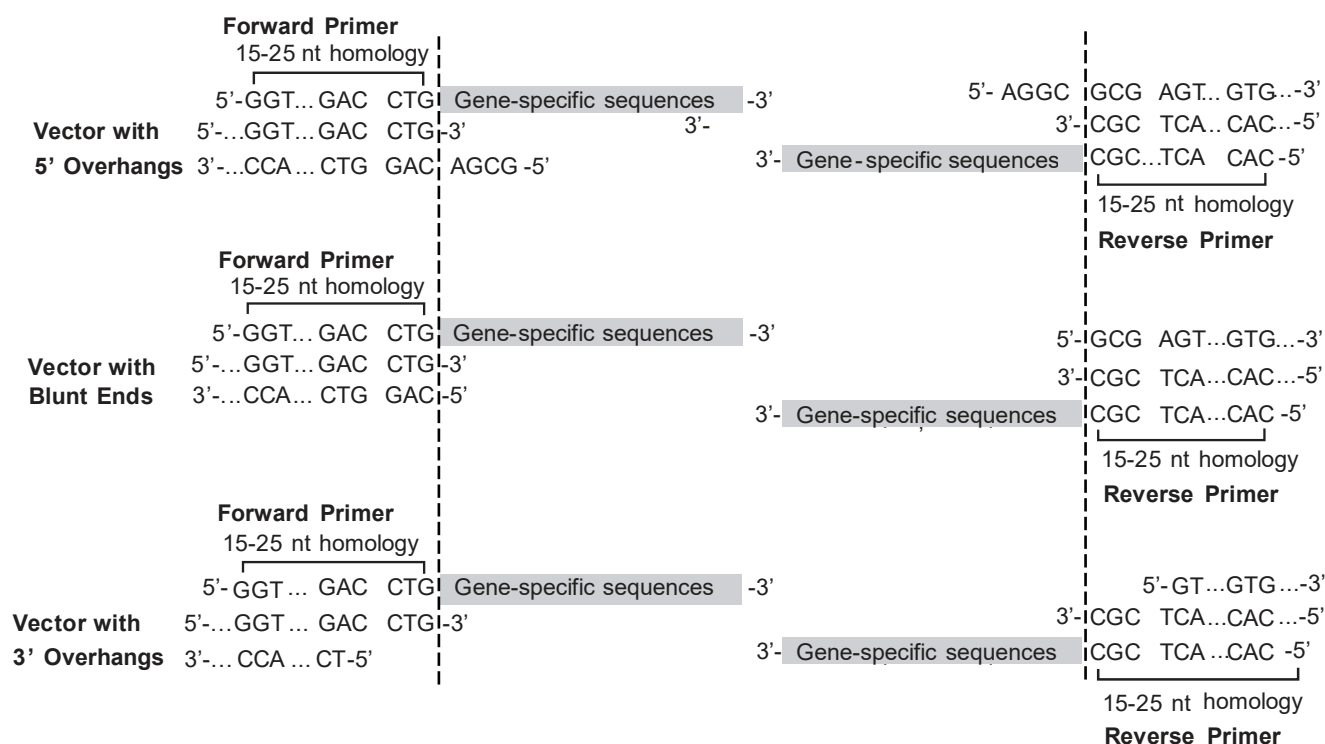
Forward Primer
15-25 nt homology
5'-GGT... GAC CTG Gene-specific sequences -3'
5'- AGGC GCG AGT... GTG...-3'
Vector with 5'-...GGT... GAC CTG-3'
3'- 3'-CGC TCA... CAC...-5'
5' Overhangs 3'-...CCA ... CTG GAC AGCG -5'
3'- Gene-specific sequences CGC...TCA CAC-5'
15-25 nt homology
Reverse Primer

Forward Primer
15-25 nt homology
5'-GGT... GAC CTG Gene-specific sequences -3'
5'-GCG AGT...GTG...-3'
Vector with 5'-...GGT... GAC CTG-3'
3'-CGC TCA...CAC...-5'
Blunt Ends 3'-...CCA... CTG GAC-5'
3'- Gene-specific sequences CGC TCA...CAC -5'
15-25 nt homology
Reverse Primer

Forward Primer
15-25 nt homology
5'-GGT ... GAC CTG Gene-specific sequences -3'
5'-GT...GTG...-3'
Vector with 5'-...GGT ... GAC CTG-3'
3'-CGC TCA...CAC ...-5'
3' Overhangs 3'-... CCA ... CT-5'
3'- Gene-specific sequences CGC TCA ...CAC -5'
15-25 nt homology
Reverse Primer